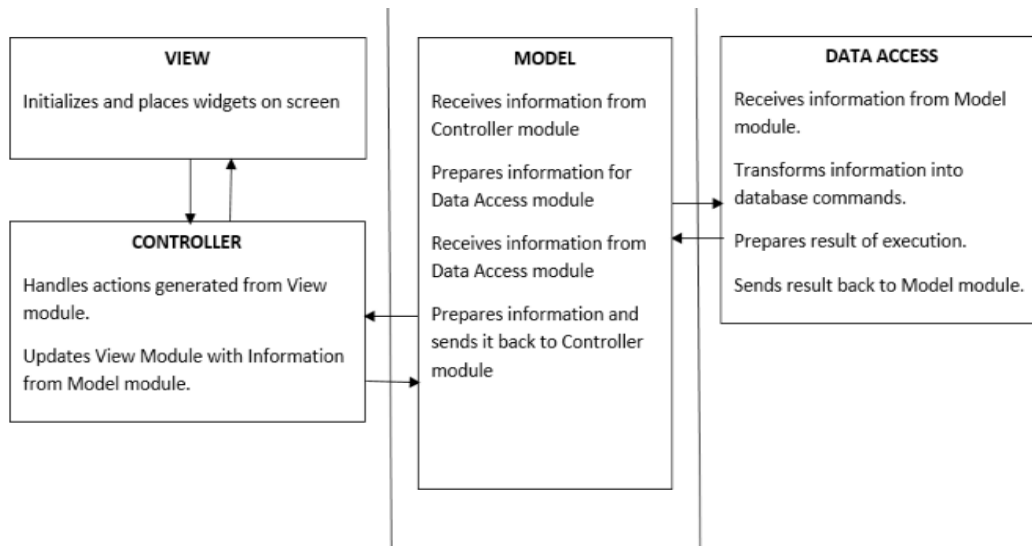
VIEW

Initializes and places widgets on screen

CONTROLLER

Handles actions generated from View module.

Updates View Module with Information from Model module.

MODEL

Receives information from Controller module

Prepares information for Data Access module

Receives information from Data Access module

Prepares information and sends it back to Controller module

DATA ACCESS

Receives information from Model module.

Transforms information into database commands.

Prepares result of execution.

Sends result back to Model module.